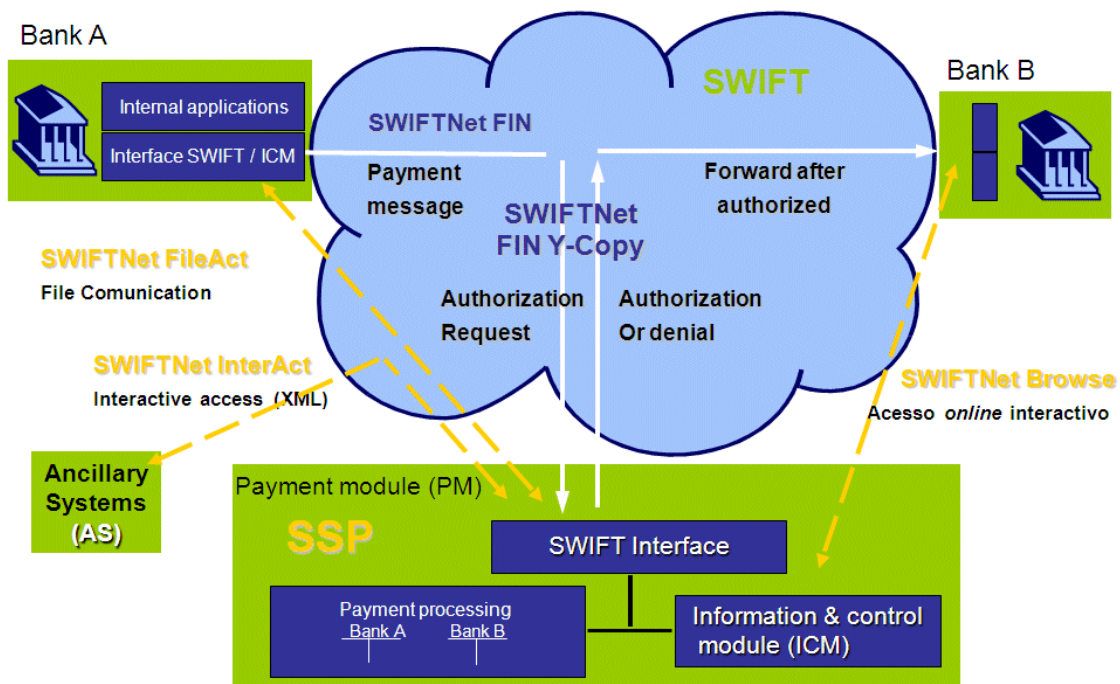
Bank A

Internal applications

Interface SWIFT / ICM

SWIFT

Bank B

SWIFTNet FIN

Payment message

SWIFTNet FIN Y-Copy

Forward after authorized

SWIFTNet FileAct

File Comunication

Authorization Request

Authorization Or denial

SWIFTNet InterAct

Interactive access (XML)

SWIFTNet Browse

Acesso *online* interactivo

Ancillary Systems (AS)

Payment module (PM)

SSP

SWIFT Interface

Payment processing
Bank A Bank B

Information & control module (ICM)